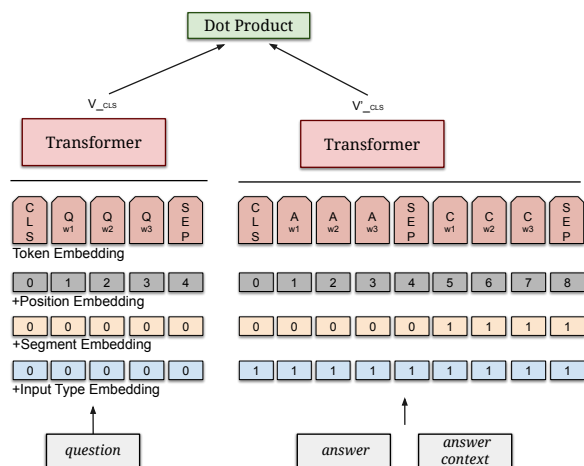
Dot Product

V_CLS

V'_CLS

Transformer

Transformer

C L S

Q w1

Q w2

Q w3

S E P

Token Embedding

0 1 2 3 4

+Position Embedding

0 0 0 0 0

+Segment Embedding

0 0 0 0 0

+Input Type Embedding

question

C L S

A w1

A w2

A w3

S E P

C w1

C w2

C w3

S E P

0 1 2 3 4 5 6 7 8

0 0 0 0 0 1 1 1 1

1 1 1 1 1 1 1 1 1

answer

answer context